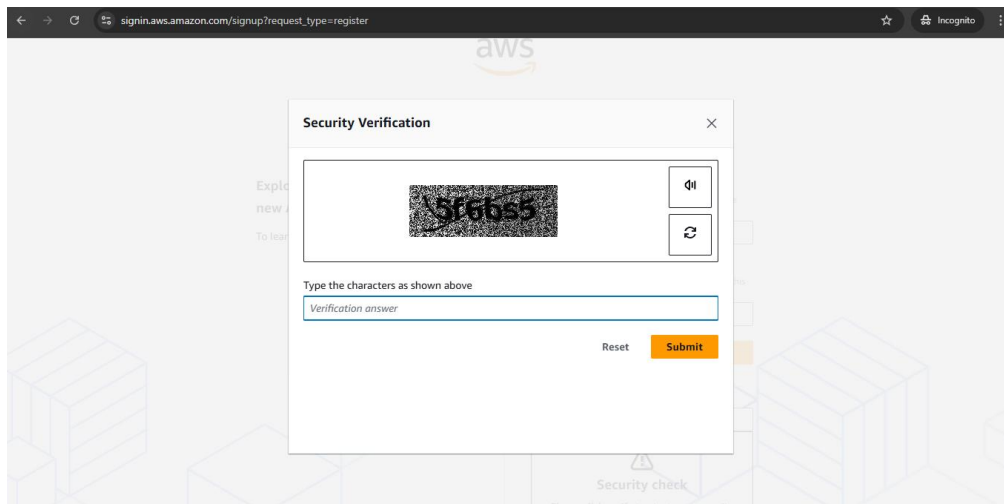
signin.aws.amazon.com/signup?request_type=register

Incognito

aws

Explo
new
To lear

Security Verification

5f6bs5

Type the characters as shown above

Verification answer

Reset Submit

Security check